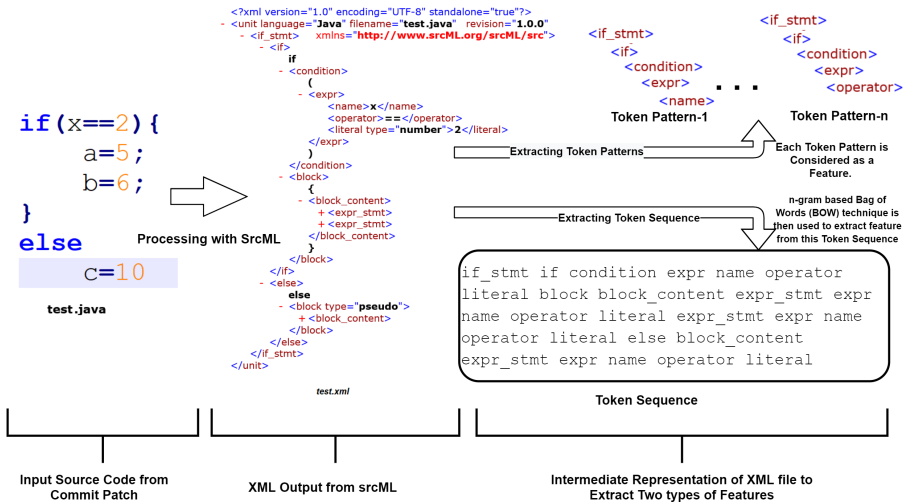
if(x==2){
a=5;
b=6;
}
else
c=10

test.java

Processing with SrcML

<?xml version="1.0" encoding="UTF-8" standalone="true"?>
- <unit language="Java" filename="test.java" revision="1.0.0" xmlns="http://www.srcML.org/srcML/src">
- <if_stmt>
- <if>
if
- <condition>
(
- <expr>
<name>x</name>
<operator>==</operator>
<literal type="number">2</literal>
</expr>
)
</condition>
- <block>
{
- <block_content>
+ <expr_stmt>
+ <expr_stmt>
</block_content>
}
</block>
</if>
- <else>
else
- <block type="pseudo">
+ <block_content>
</block>
</else>
</if_stmt>
</unit>

test.xml

<if_stmt>
<if>
<condition>
<expr>
<name>
Token Pattern-1

. . .

<if_stmt>
<if>
<condition>
<expr>
<operator>
Token Pattern-n

Extracting Token Patterns

Each Token Pattern is Considered as a Feature.

Extracting Token Sequence

n-gram based Bag of Words (BOW) technique is then used to extract feature from this Token Sequence

if_stmt if condition expr name operator literal block block_content expr_stmt expr name operator literal expr_stmt expr name operator literal else block_content expr_stmt expr name operator literal

Token Sequence

Input Source Code from Commit Patch

XML Output from srcML

Intermediate Representation of XML file to Extract Two types of Features